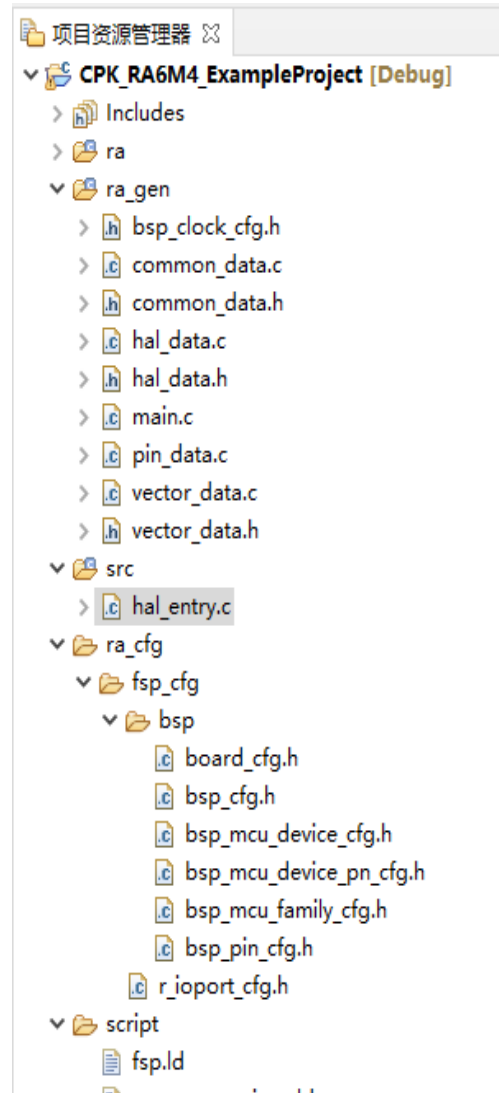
项目资源管理器 ☒

CPK_RA6M4_ExampleProject [Debug]
Includes
ra
ra_gen
bsp_clock_cfg.h
common_data.c
common_data.h
hal_data.c
hal_data.h
main.c
pin_data.c
vector_data.c
vector_data.h
src
hal_entry.c
ra_cfg
fsp_cfg
bsp
board_cfg.h
bsp_cfg.h
bsp_mcu_device_cfg.h
bsp_mcu_device_pn_cfg.h
bsp_mcu_family_cfg.h
bsp_pin_cfg.h
r_ioport_cfg.h
script
fsp.ld
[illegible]